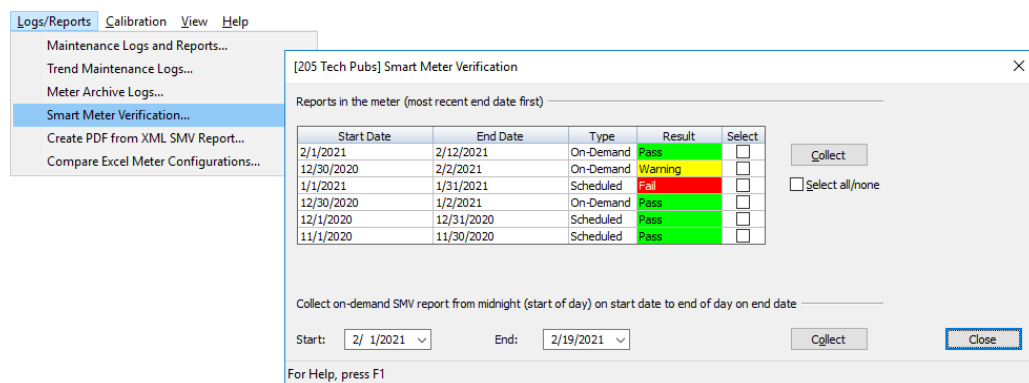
Logs/Reports Calibration View Help

Maintenance Logs and Reports...
Trend Maintenance Logs...
Meter Archive Logs...
Smart Meter Verification...
Create PDF from XML SMV Report...
Compare Excel Meter Configurations...

[205 Tech Pubs] Smart Meter Verification

Reports in the meter (most recent end date first)

| Start Date | End Date | Type | Result | Select |
|---|---|---|---|---|
| 2/1/2021 | 2/12/2021 | On-Demand | Pass | ☐ |
| 12/30/2020 | 2/2/2021 | On-Demand | Warning | ☐ |
| 1/1/2021 | 1/31/2021 | Scheduled | Fail | ☐ |
| 12/30/2020 | 1/2/2021 | On-Demand | Pass | ☐ |
| 12/1/2020 | 12/31/2020 | Scheduled | Pass | ☐ |
| 11/1/2020 | 11/30/2020 | Scheduled | Pass | ☐ |

Collect

Select all/none

Collect on-demand SMV report from midnight (start of day) on start date to end of day on end date

Start: 2/ 1/2021 End: 2/19/2021 Collect Close

For Help, press F1